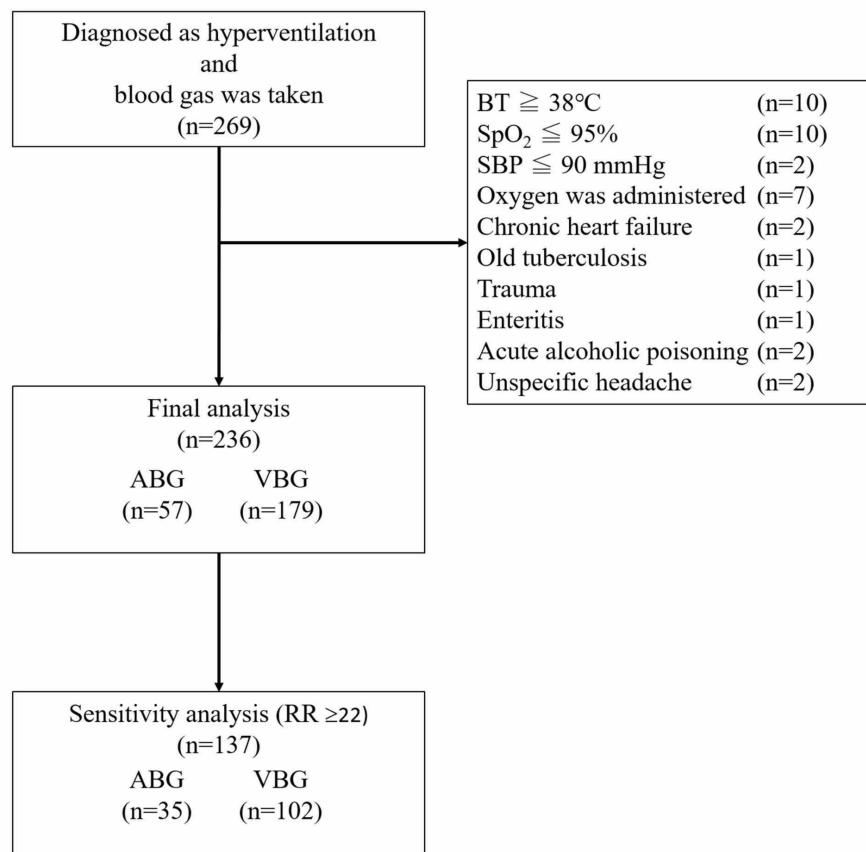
Diagnosed as hyperventilation
and
blood gas was taken
(n=269)

| | |
|---|---|
| BT $\geqq$ 38°C | (n=10) |
| $SpO_2$ $\geqq$ 95% | (n=10) |
| SBP $\leqq$ 90 mmHg | (n=2) |
| Oxygen was administered | (n=7) |
| Chronic heart failure | (n=2) |
| Old tuberculosis | (n=1) |
| Trauma | (n=1) |
| Enteritis | (n=1) |
| Acute alcoholic poisoning | (n=2) |
| Unspecific headache | (n=2) |

Final analysis
(n=236)
ABG (n=57) VBG (n=179)

Sensitivity analysis (RR ≥22)
(n=137)
ABG (n=35) VBG (n=102)